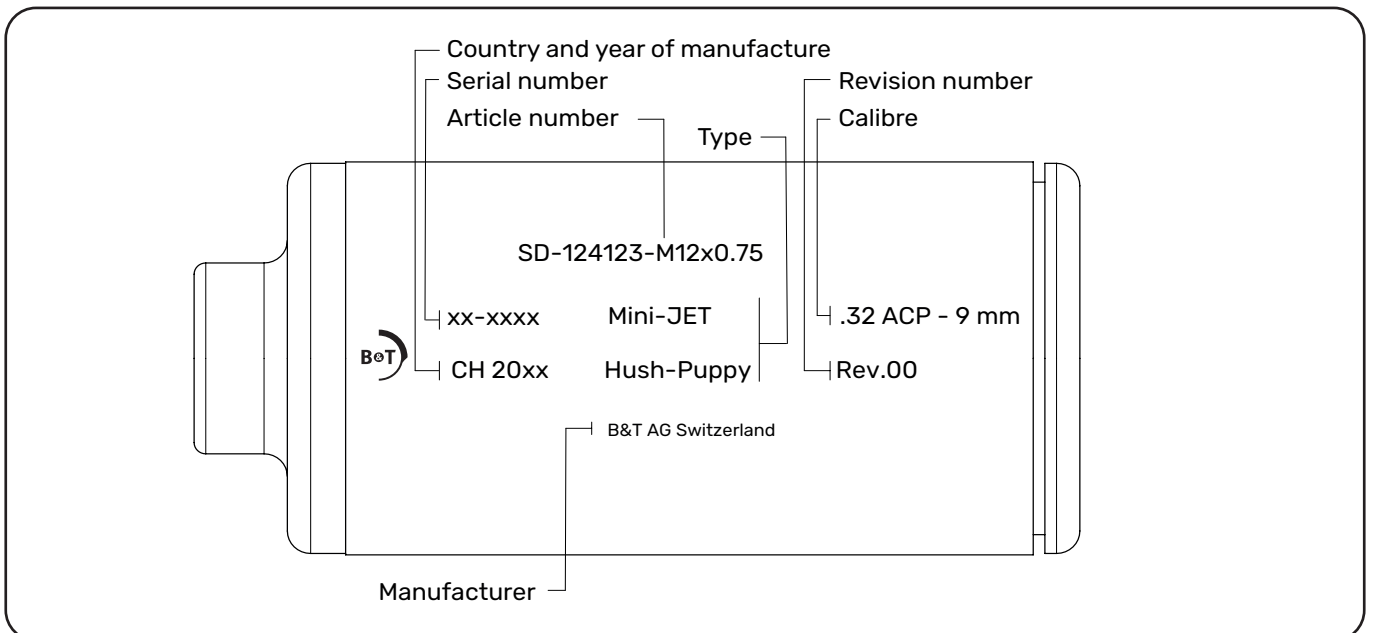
Country and year of manufacture
Serial number
Article number
Type
Revision number
Calibre

SD-124123-M12x0.75

xx-xxxx
Mini-JET
.32 ACP - 9 mm

B&T

CH 20xx
Hush-Puppy
Rev.00

B&T AG Switzerland

Manufacturer